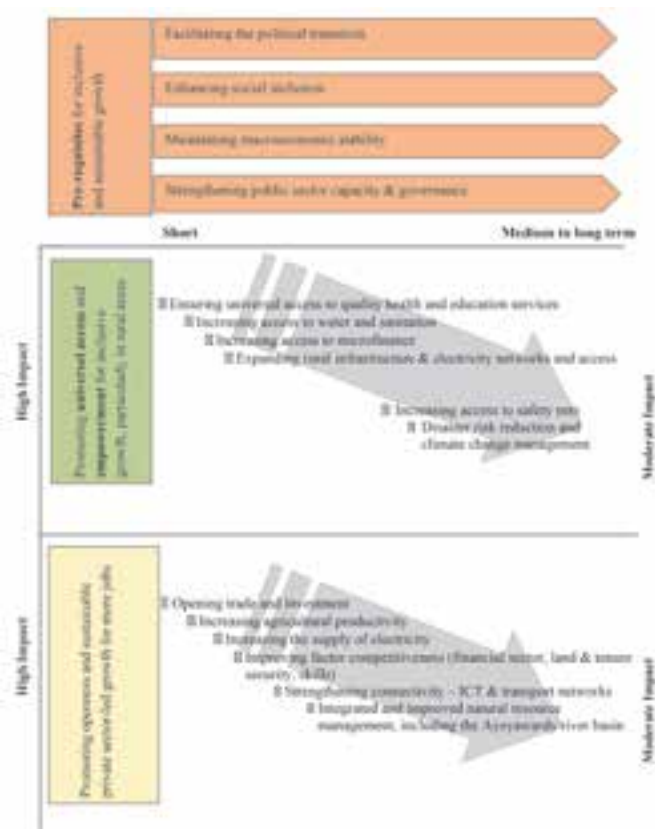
Pre-requisites for inclusive and sustainable growth

Facilitating the political transition

Enhancing social inclusion

Maintaining macroeconomic stability

Strengthening public sector capacity & governance

Short

Medium to long term

High Impact

Promoting universal access and improvement for inclusive growth, particularly in rural areas

Ensuring universal access to quality health and education services

Increasing access to water and sanitation

Increasing access to microfinance

Expanding rural infrastructure & electricity networks and access

Increasing access to safety nets

Disaster risk reduction and climate change management

Moderate Impact

High Impact

Promoting openness and sustainable private sector-led growth for more jobs

Opening trade and investment

Increasing agricultural productivity

Improving the supply of electricity

Improving factor competitiveness (financial sector, land & tenure security, skills)

Strengthening connectivity – ICT & transport networks

Integrated and improved natural resource management, including the Ayeyarwady river basin

Moderate Impact